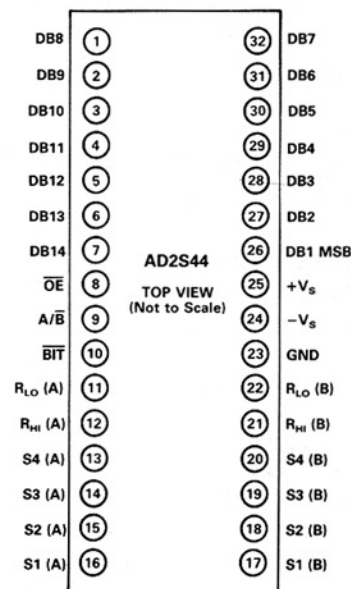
DB8 1
DB9 2
DB10 3
DB11 4
DB12 5
DB13 6
DB14 7
$\overline{OE}$ 8
A/$\overline{B}$ 9
$\overline{BIT}$ 10
$R_{LO}$ (A) 11
$R_{HI}$ (A) 12
S4 (A) 13
S3 (A) 14
S2 (A) 15
S1 (A) 16

AD2S44
TOP VIEW
(Not to Scale)

32 DB7
31 DB6
30 DB5
29 DB4
28 DB3
27 DB2
26 DB1 MSB
25 $+V_S$
24 $-V_S$
23 GND
22 $R_{LO}$ (B)
21 $R_{HI}$ (B)
20 S4 (B)
19 S3 (B)
18 S2 (B)
17 S1 (B)